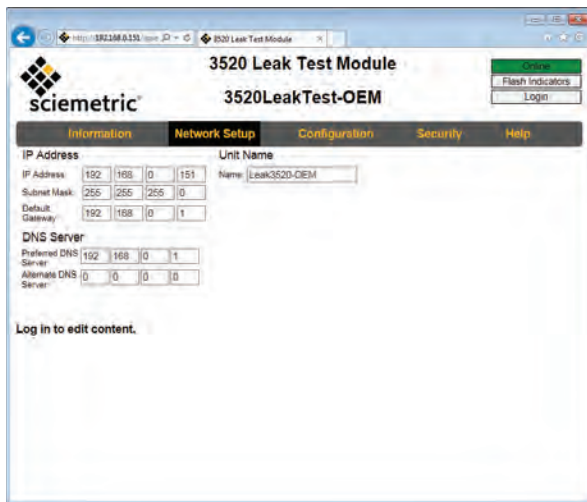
http://192.168.0.151/opm ρ - C  3520 Leak Test Module ×

sciemetric

3520 Leak Test Module

3520LeakTest-OEM

Online
Flash Indicators
Login

Information  Network Setup  Configuration  Security  Help

IP Address

| IP Address: | 192 | 168 | 0 | 151 |
|---|---|---|---|---|
| Subnet Mask: | 255 | 255 | 255 | 0 |
| Default Gateway: | 192 | 168 | 0 | 1 |

DNS Server

| Preferred DNS Server: | 192 | 168 | 0 | 1 |
|---|---|---|---|---|
| Alternate DNS Server: | 0 | 0 | 0 | 0 |

Unit Name

Name: Leak3520-OEM

Log in to edit content.